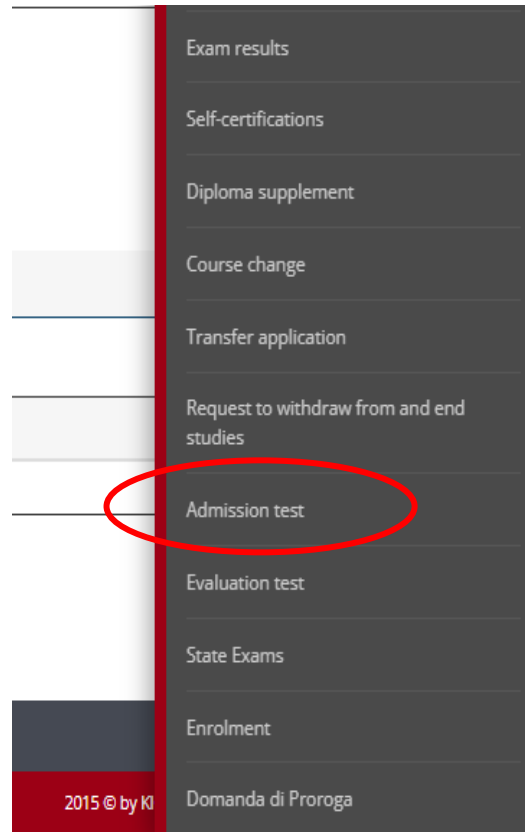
Exam results

Self-certifications

Diploma supplement

Course change

Transfer application

Request to withdraw from and end studies

Admission test

Evaluation test

State Exams

Enrolment

Domanda di Proroga

2015 © by KI